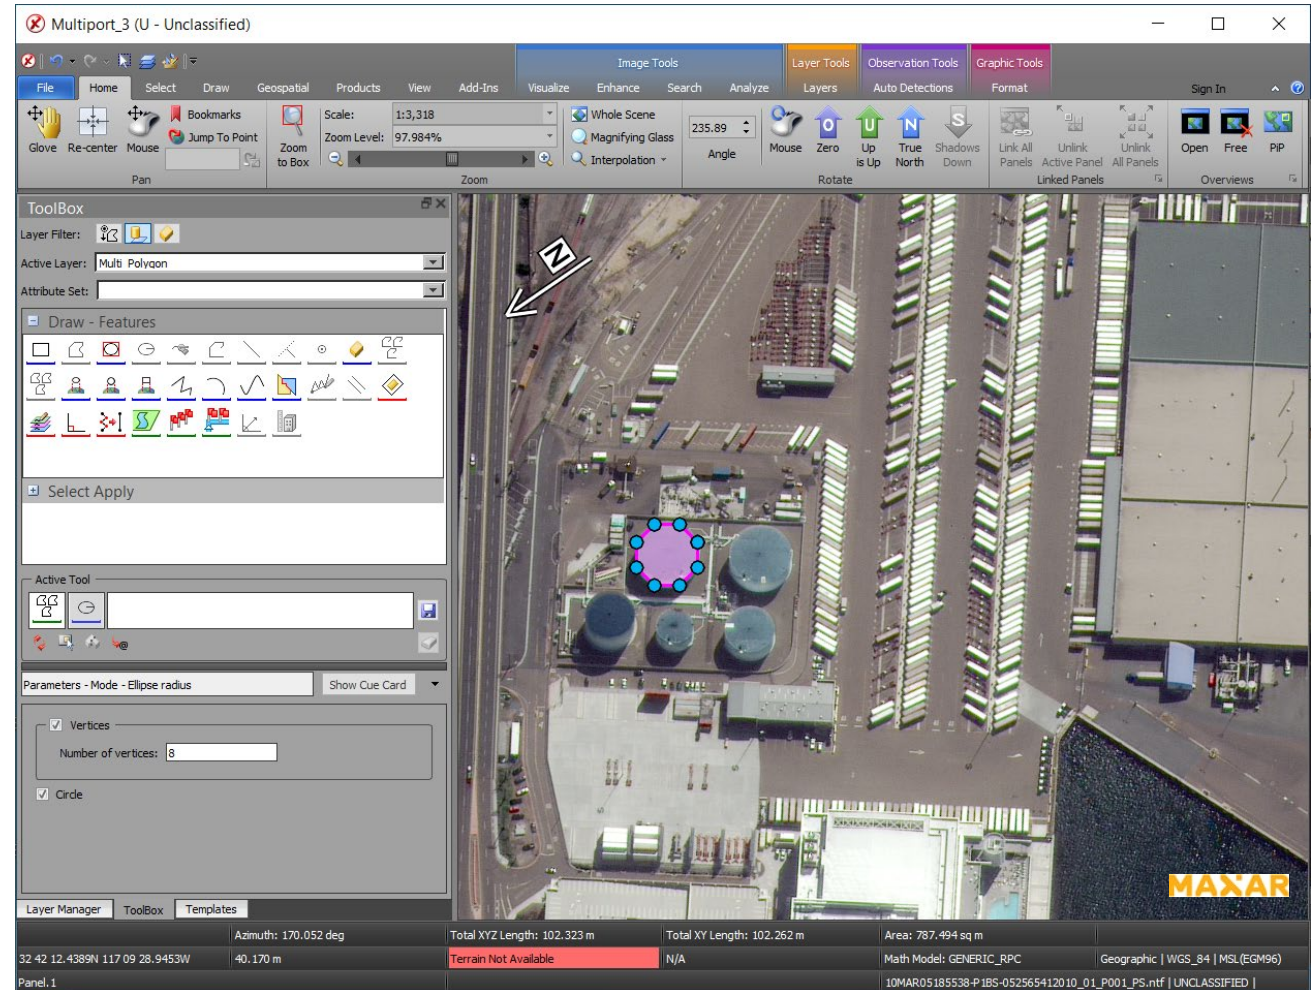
Multiport_3 (U - Unclassified)

Image Tools | Layer Tools | Observation Tools | Graphic Tools

File | Home | Select | Draw | Geospatial | Products | View | Add-Ins | Visualize | Enhance | Search | Analyze | Layers | Auto Detections | Format | Sign In

Glove | Re-center | Mouse | Bookmarks | Jump To Point | Pan
Zoom to Box | Scale: 1:3,318 | Zoom Level: 97.984% | Zoom
Whole Scene | Magnifying Glass | Interpolation
235.89 | Angle | Mouse | Zero | Up is Up | True North | Shadows Down | Rotate
Link All Panels | Unlink Active Panel | Unlink All Panels | Linked Panels
Open | Free | PiP | Overviews

ToolBox
Layer Filter:
Active Layer: Multi Polygon
Attribute Set:
Draw - Features
Select Apply
Active Tool
Parameters - Mode - Ellipse radius | Show Cue Card
Vertices
Number of vertices: 8
Circle

Layer Manager | ToolBox | Templates

N

MAXAR

Azimuth: 170.052 deg | Total XYZ Length: 102.323 m | Total XY Length: 102.262 m | Area: 787.494 sq m
32 42 12.4389N 117 09 28.9453W | 40.170 m | Terrain Not Available | N/A | Math Model: GENERIC_RPC | Geographic | WGS_84 | MSL(EGM96)
Panel.1 | 10MAR05185538-P1BS-052565412010_01_P001_PS.ntf | UNCLASSIFIED |